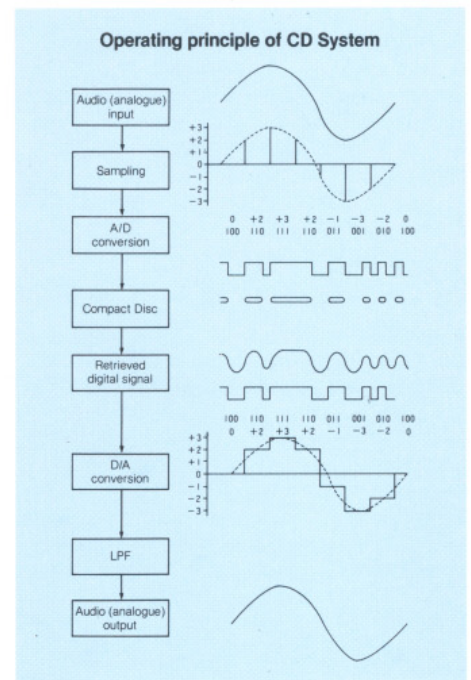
Operating principle of CD System

Audio (analogue) input

Sampling

A/D conversion

Compact Disc

Retrieved digital signal

D/A conversion

LPF

Audio (analogue) output

+3
+2
+1
0
−1
−2
−3

0 +2 +3 +2 −1 −3 −2 0
100 110 111 110 011 001 010 100

100 110 111 110 011 001 010 100
0 +2 +3 +2 −1 −3 −2 0

+3
+2
+1
0
−1
−2
−3